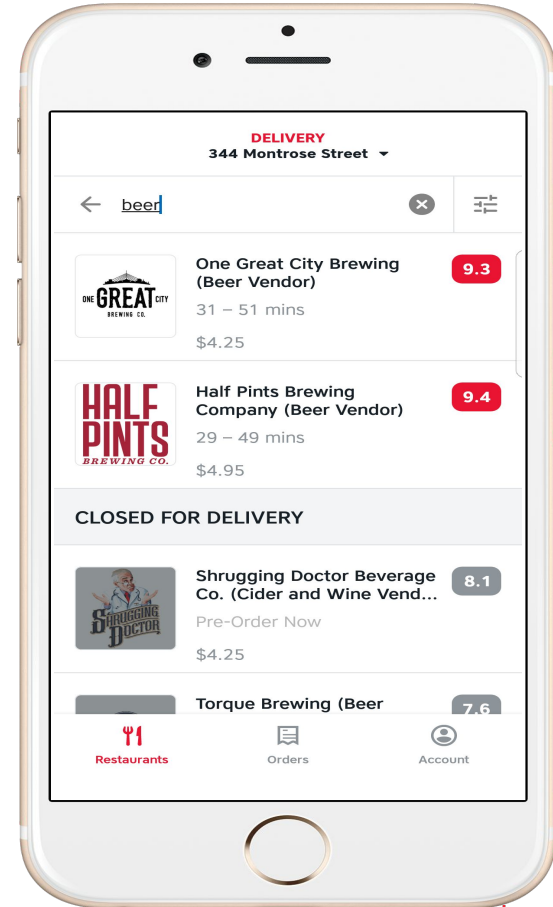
DELIVERY
344 Montrose Street

beer

ONE GREAT CITY BREWING CO.

One Great City Brewing (Beer Vendor)
31 – 51 mins
$4.25
9.3

HALF PINTS BREWING CO.

Half Pints Brewing Company (Beer Vendor)
29 – 49 mins
$4.95
9.4

CLOSED FOR DELIVERY

Shrugging Doctor

Shrugging Doctor Beverage Co. (Cider and Wine Vend...
Pre-Order Now
$4.25
8.1

Torque Brewing (Beer
7.6

Restaurants
Orders
Account